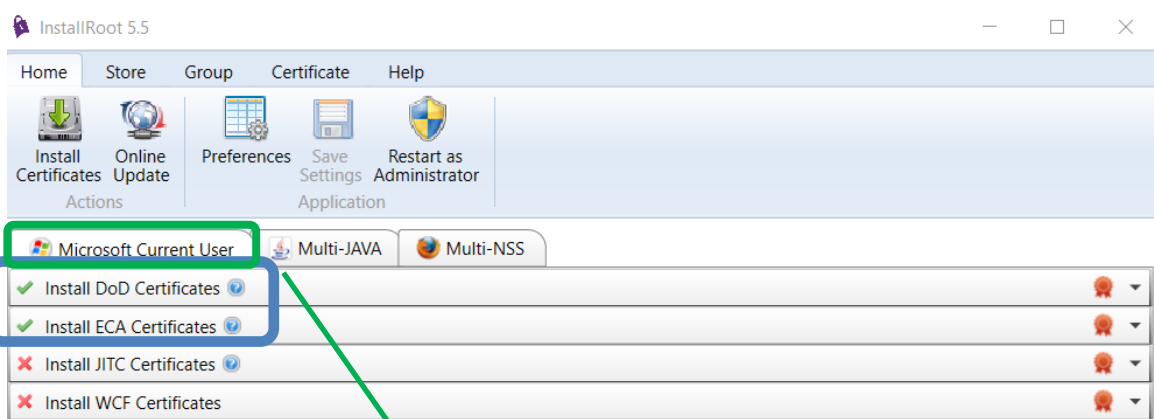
InstallRoot 5.5

Home Store Group Certificate Help

Install Certificates
Online Update
Actions

Preferences
Save Settings
Restart as Administrator
Application

Microsoft Current User
Multi-JAVA
Multi-NSS

Install DoD Certificates
Install ECA Certificates
Install JITC Certificates
Install WCF Certificates